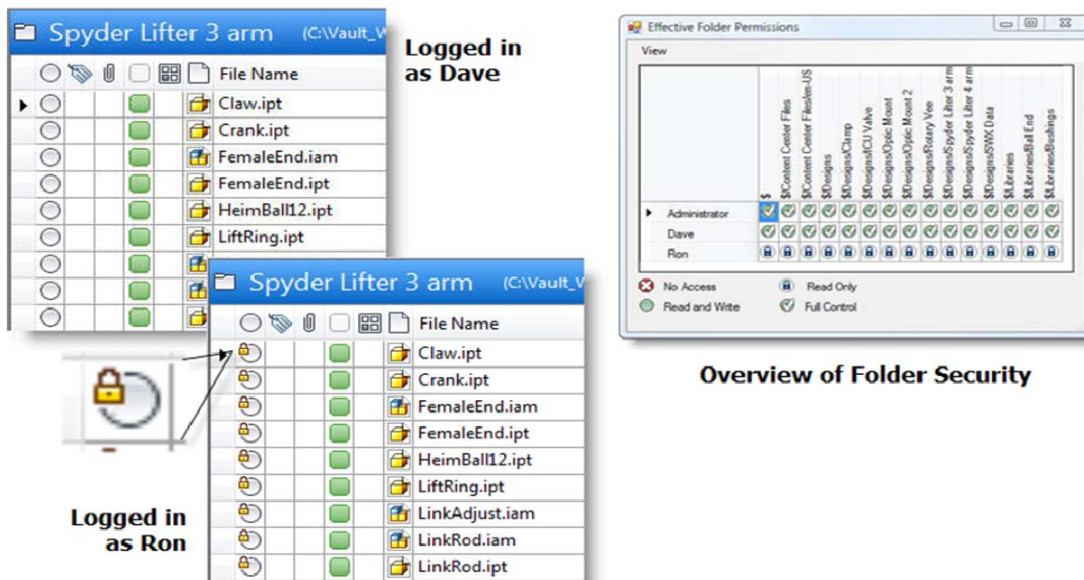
Spyder Lifter 3 arm (C:\Vault_W

File Name
Claw.ipt
Crank.ipt
FemaleEnd.iam
FemaleEnd.ipt
HeimBall12.ipt
LiftRing.ipt

Logged in as Dave

Spyder Lifter 3 arm (C:\Vault_V

File Name
Claw.ipt
Crank.ipt
FemaleEnd.iam
FemaleEnd.ipt
HeimBall12.ipt
LiftRing.ipt
LinkAdjust.iam
LinkRod.iam
LinkRod.ipt

Logged in as Ron

Effective Folder Permissions

View

$
$/Content Center Files
$/Content Center Files/en-US
$/Designs
$/Designs/Clamp
$/Designs/ICU Valve
$/Designs/Optic Mount
$/Designs/Optic Mount 2
$/Designs/Rotary Vee
$/Designs/Spyder Lifter 3 arm
$/Designs/Spyder Lifter 4 arm
$/Designs/SWX Data
$/Libraries
$/Libraries/Ball End
$/Libraries/Bushings

Administrator
Dave
Ron

No Access
Read and Write
Read Only
Full Control

Overview of Folder Security